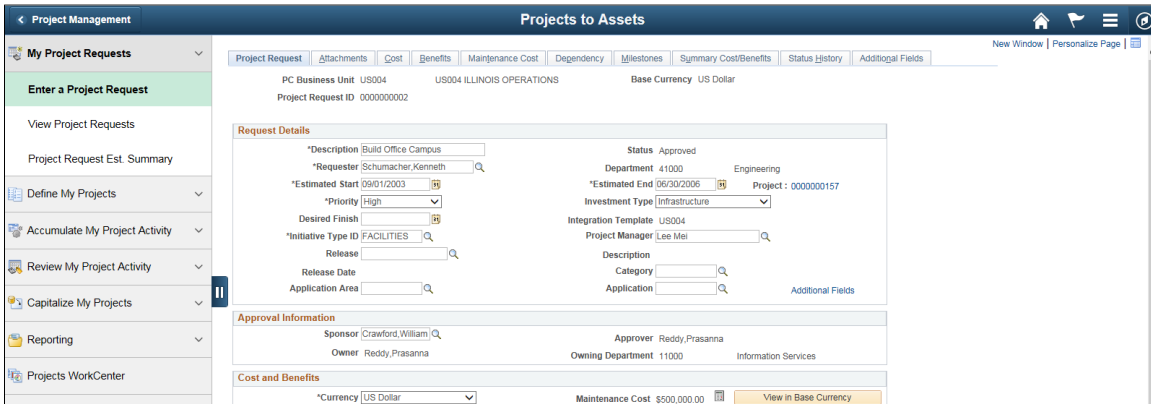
< Project Management

Projects to Assets

My Project Requests
Enter a Project Request
View Project Requests
Project Request Est. Summary
Define My Projects
Accumulate My Project Activity
Review My Project Activity
Capitalize My Projects
Reporting
Projects WorkCenter

New Window | Personalize Page |

Project Request | Attachments | Cost | Benefits | Maintenance Cost | Dependency | Milestones | Summary Cost/Benefits | Status History | Additional Fields

PC Business Unit US004 US004 ILLINOIS OPERATIONS Base Currency US Dollar
Project Request ID 0000000002

Request Details
*Description Build Office Campus
Status Approved
*Requester Schumacher,Kenneth
Department 41000 Engineering
*Estimated Start 09/01/2003
*Estimated End 06/30/2006
Project : 0000000157
*Priority High
Investment Type Infrastructure
Desired Finish
Integration Template US004
*Initiative Type ID FACILITIES
Project Manager Lee Mei
Release
Description
Release Date
Category
Application Area
Application
Additional Fields

Approval Information
Sponsor Crawford,William
Approver Reddy,Prasanna
Owner Reddy,Prasanna
Owning Department 11000 Information Services

Cost and Benefits
*Currency US Dollar
Maintenance Cost $500,000.00
View in Base Currency